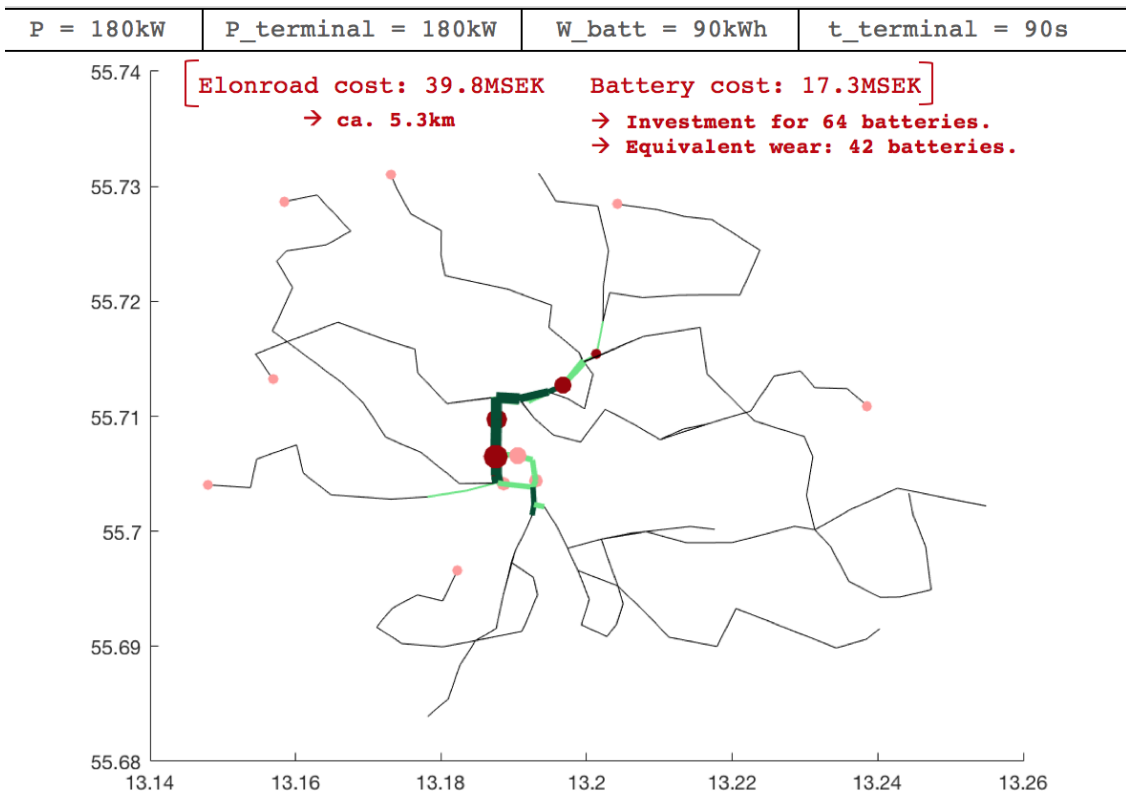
| P = 180kW | P_terminal = 180kW | W_batt = 90kWh | t_terminal = 90s |
|---|---|---|---|

Elonroad cost: 39.8MSEK
→ ca. 5.3km

Battery cost: 17.3MSEK
→ Investment for 64 batteries.
→ Equivalent wear: 42 batteries.

55.74
55.73
55.72
55.71
55.7
55.69
55.68

13.14 13.16 13.18 13.2 13.22 13.24 13.26